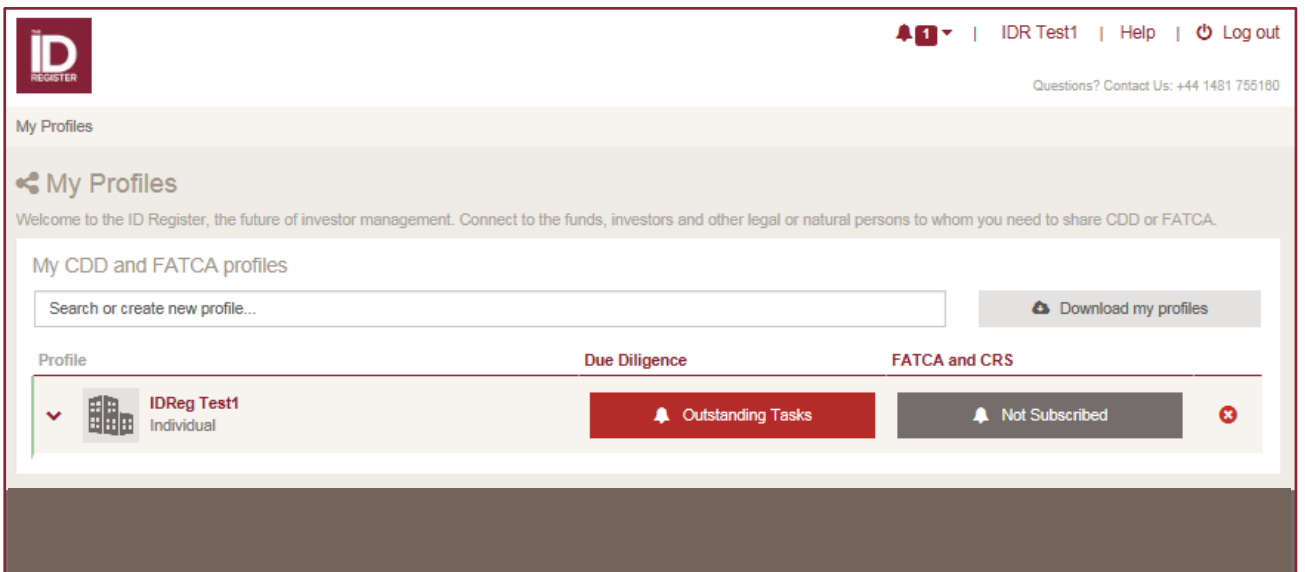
THE
ID
REGISTER

1 | IDR Test1 | Help | Log out

Questions? Contact Us: +44 1481 755160

My Profiles

My Profiles

Welcome to the ID Register, the future of investor management. Connect to the funds, investors and other legal or natural persons to whom you need to share CDD or FATCA.

My CDD and FATCA profiles

Search or create new profile...

Download my profiles

| Profile | Due Diligence | FATCA and CRS |
|---|---|---|
| IDReg Test1 Individual | Outstanding Tasks | Not Subscribed |